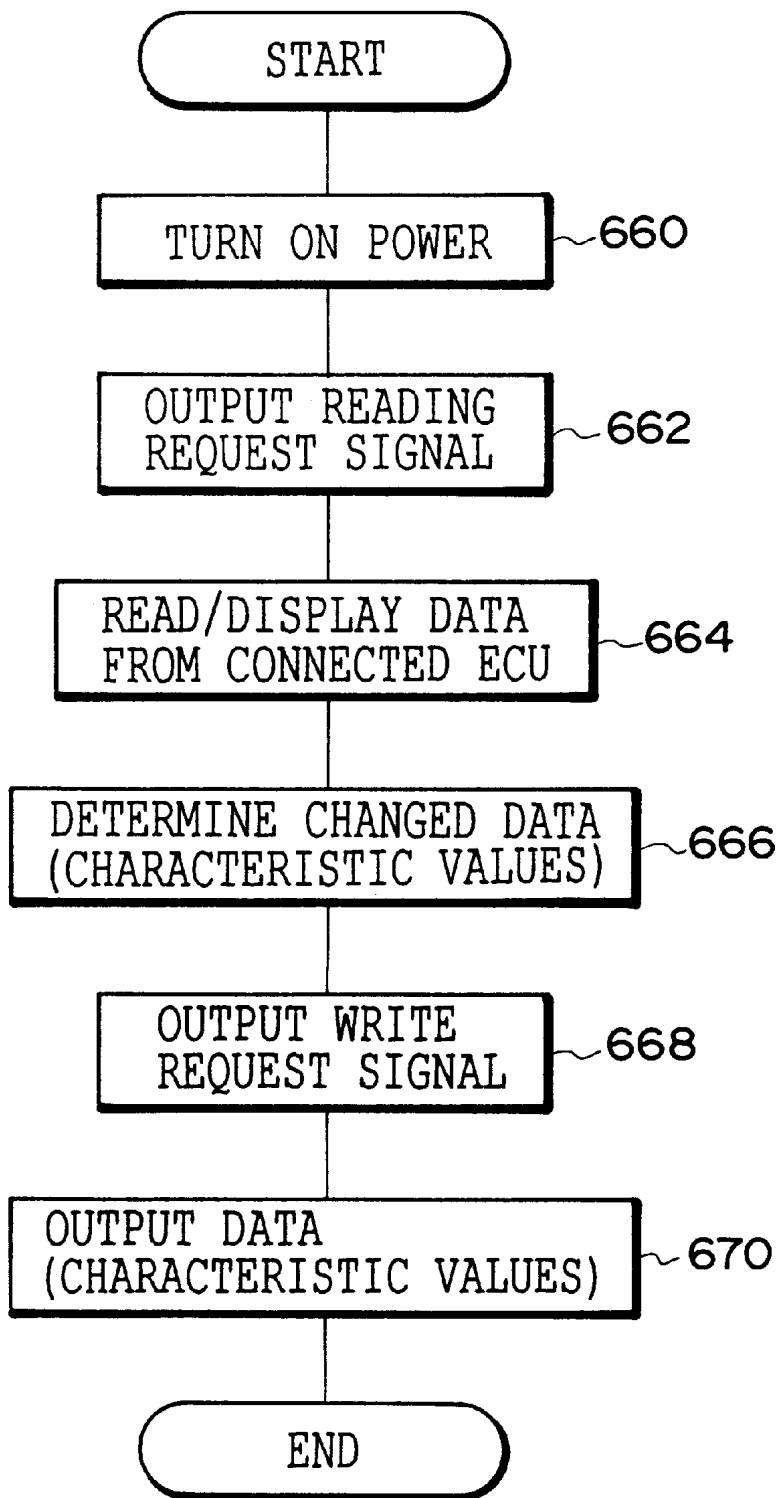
START

TURN ON POWER
660

OUTPUT READING REQUEST SIGNAL
662

READ/DISPLAY DATA FROM CONNECTED ECU
664

DETERMINE CHANGED DATA (CHARACTERISTIC VALUES)
666

OUTPUT WRITE REQUEST SIGNAL
668

OUTPUT DATA (CHARACTERISTIC VALUES)
670

END